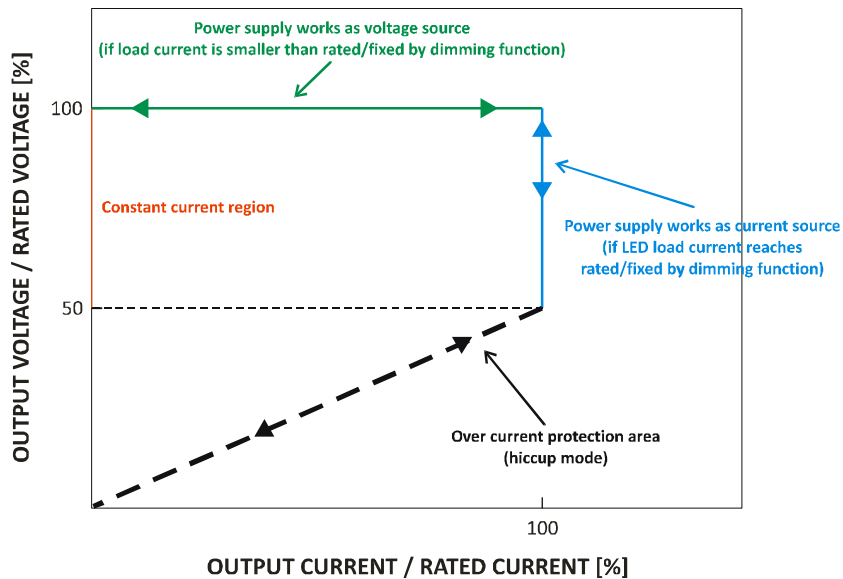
Power supply works as voltage source
(if load current is smaller than rated/fixed by dimming function)

OUTPUT VOLTAGE / RATED VOLTAGE [%]

100

Constant current region

Power supply works as current source
(if LED load current reaches
rated/fixed by dimming function)

50

Over current protection area
(hiccup mode)

100

OUTPUT CURRENT / RATED CURRENT [%]